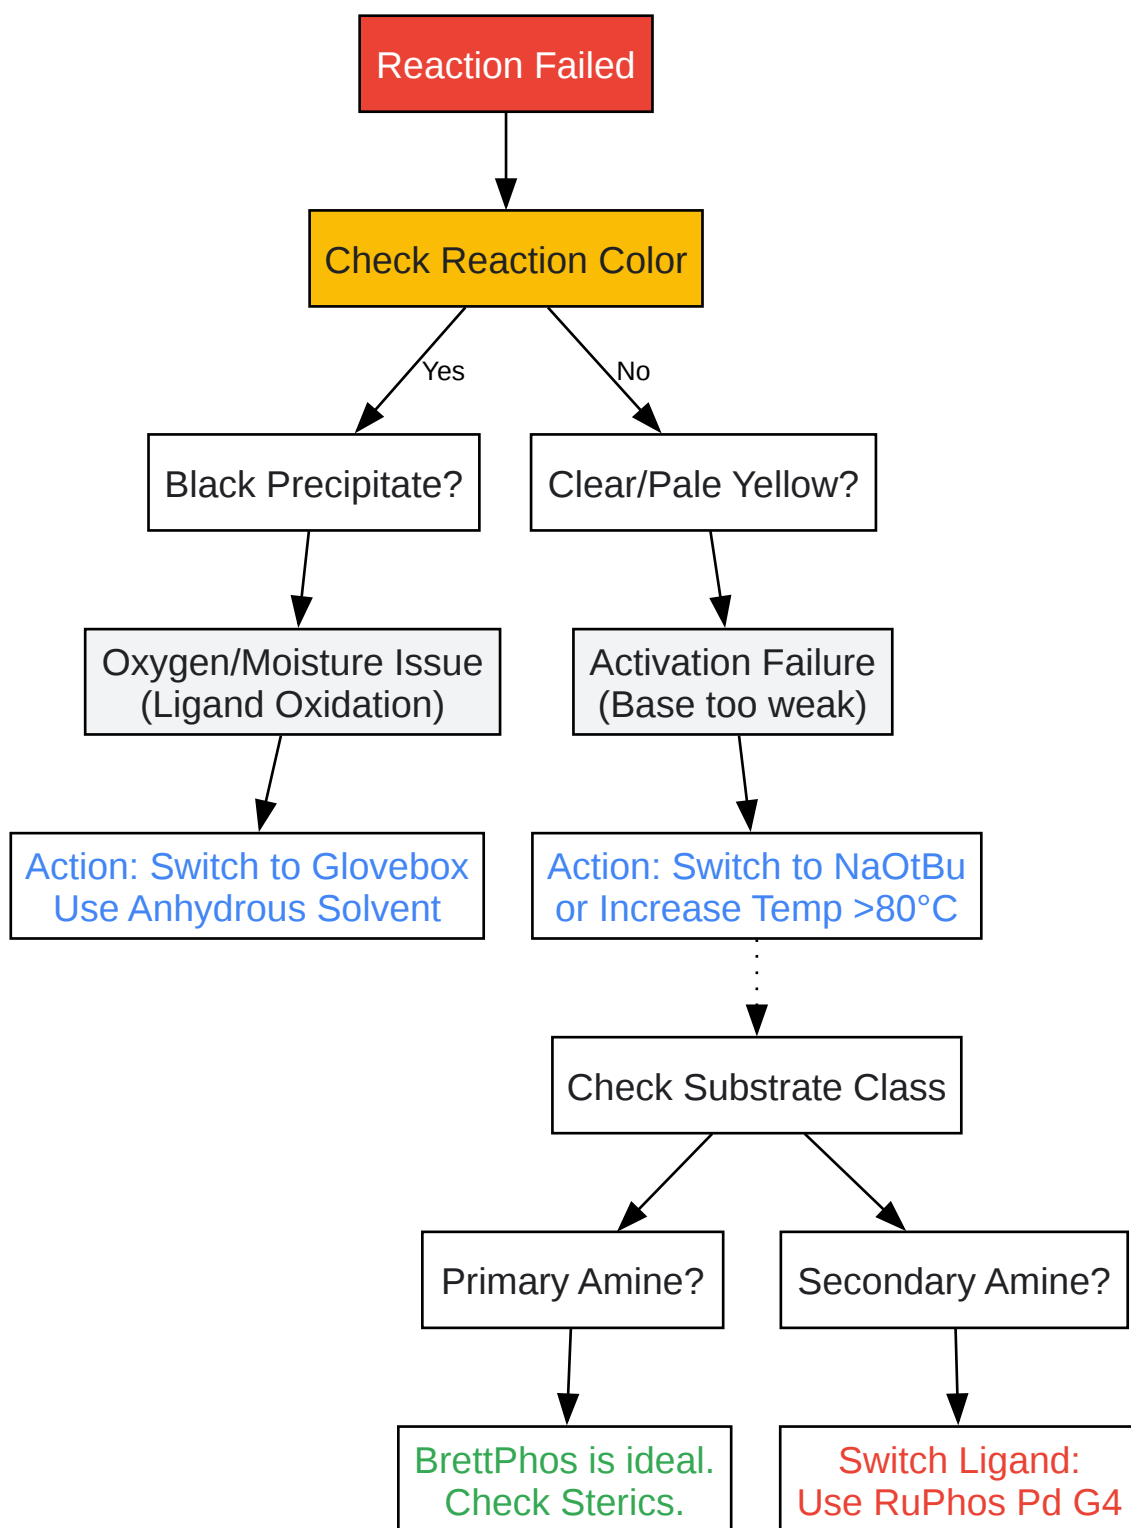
Reaction Failed

Check Reaction Color

Yes

No

Black Precipitate?

Clear/Pale Yellow?

Oxygen/Moisture Issue (Ligand Oxidation)

Activation Failure (Base too weak)

Action: Switch to Glovebox Use Anhydrous Solvent

Action: Switch to NaOtBu or Increase Temp >80°C

Check Substrate Class

Primary Amine?

Secondary Amine?

BrettPhos is ideal. Check Sterics.

Switch Ligand: Use RuPhos Pd G4